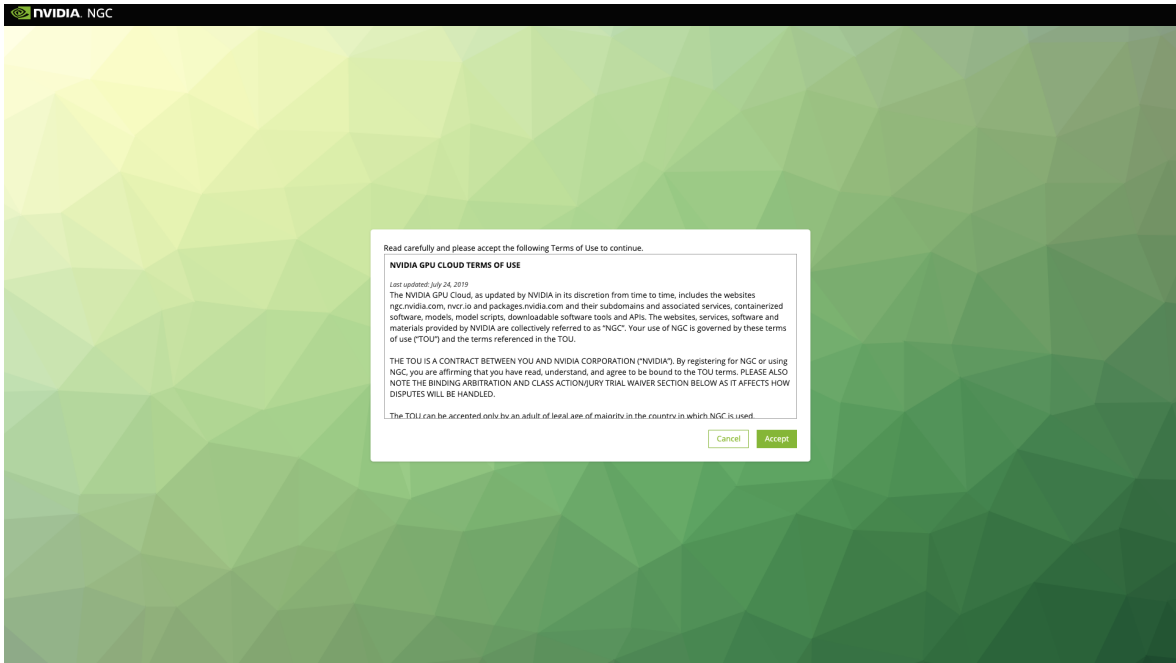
NVIDIA. NGC

Read carefully and please accept the following Terms of Use to continue.

NVIDIA GPU CLOUD TERMS OF USE

Last updated: July 24, 2019
The NVIDIA GPU Cloud, as updated by NVIDIA in its discretion from time to time, includes the websites ngc.nvidia.com, nvcr.io and packages.nvidia.com and their subdomains and associated services, containerized software, models, model scripts, downloadable software tools and APIs. The websites, services, software and materials provided by NVIDIA are collectively referred to as "NGC". Your use of NGC is governed by these terms of use ("TOU") and the terms referenced in the TOU.

THE TOU IS A CONTRACT BETWEEN YOU AND NVIDIA CORPORATION ("NVIDIA"). By registering for NGC or using NGC, you are affirming that you have read, understand, and agree to be bound to the TOU terms. PLEASE ALSO NOTE THE BINDING ARBITRATION AND CLASS ACTION/JURY TRIAL WAIVER SECTION BELOW AS IT AFFECTS HOW DISPUTES WILL BE HANDLED.

The TOU can be accepted only by an adult of legal age of majority in the country in which NGC is used.

Cancel Accept